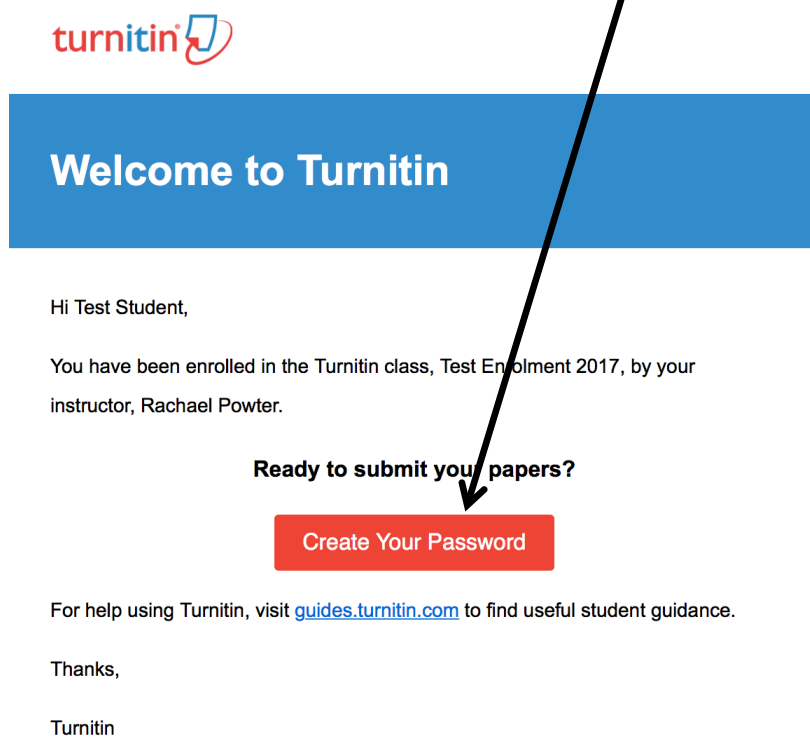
turnitin

Welcome to Turnitin

Hi Test Student,

You have been enrolled in the Turnitin class, Test Enrolment 2017, by your instructor, Rachael Powter.

Ready to submit your papers?

Create Your Password

For help using Turnitin, visit guides.turnitin.com to find useful student guidance.

Thanks,

Turnitin